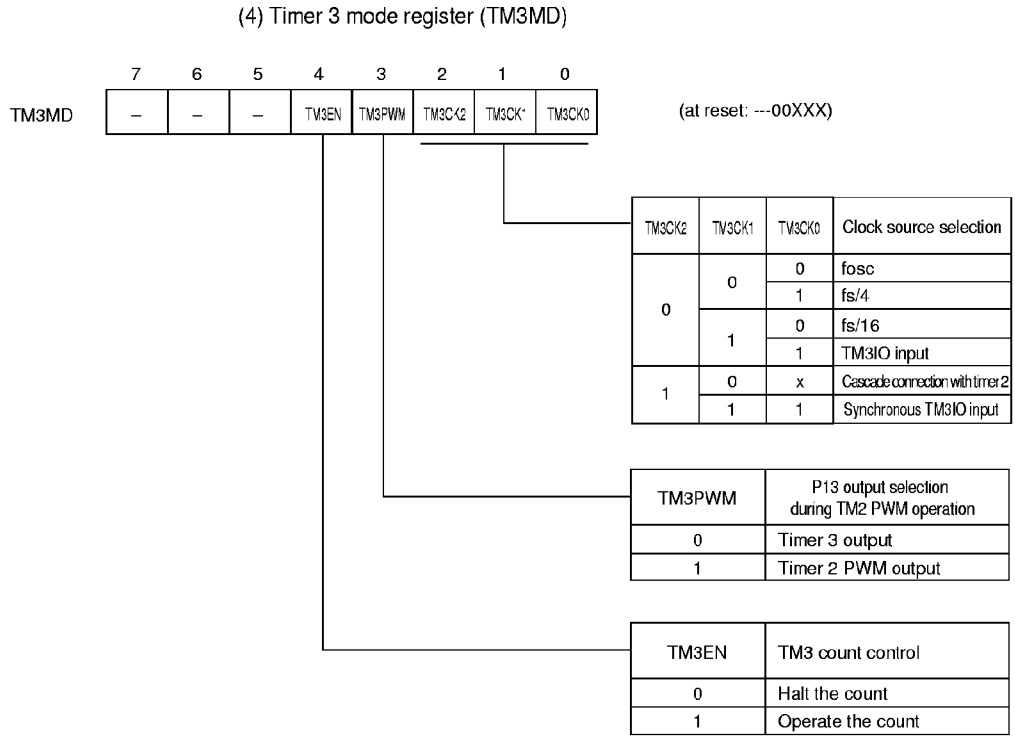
(4) Timer 3 mode register (TM3MD)

| | 7 | 6 | 5 | 4 | 3 | 2 | 1 | 0 |
|---|---|---|---|---|---|---|---|---|
| TM3MD | – | – | – | TM3EN | TM3PWM | TM3CK2 | TM3CK1 | TM3CK0 |

(at reset: ---00XXX)

| TM3CK2 | TM3CK1 | TM3CK0 | Clock source selection |
|---|---|---|---|
| 0 | 0 | 0 | fosc |
| | | 1 | fs/4 |
| | 1 | 0 | fs/16 |
| | | 1 | TM3IO input |
| 1 | 0 | x | Cascade connection with timer 2 |
| | 1 | 1 | Synchronous TM3IO input |

| TM3PWM | P13 output selection during TM2 PWM operation |
|---|---|
| 0 | Timer 3 output |
| 1 | Timer 2 PWM output |

| TM3EN | TM3 count control |
|---|---|
| 0 | Halt the count |
| 1 | Operate the count |